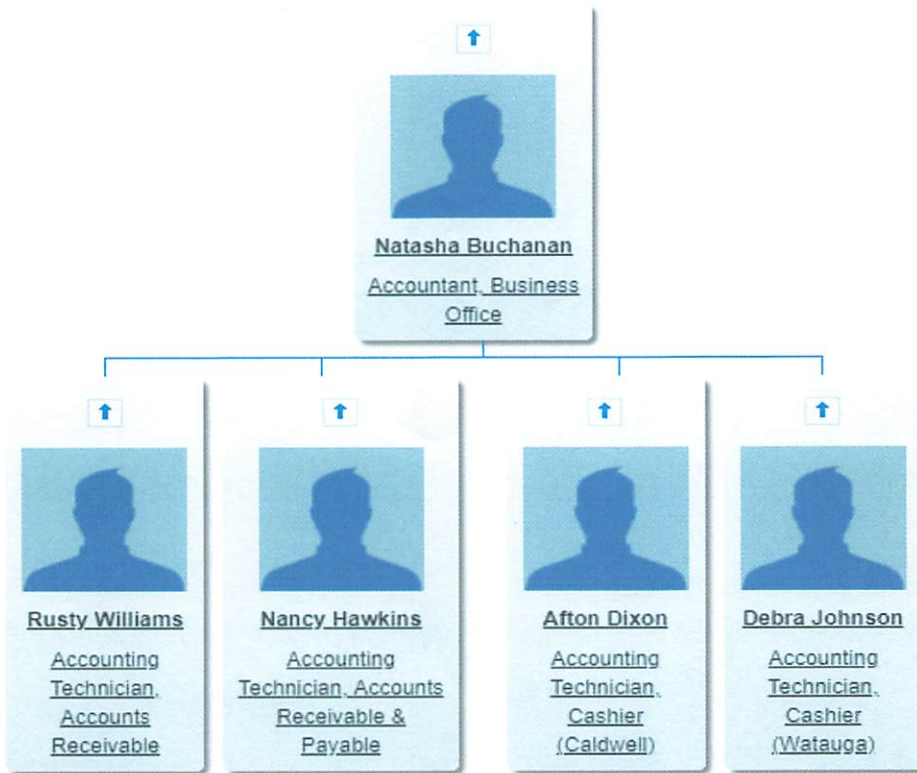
Natasha Buchanan

Accountant, Business Office

Rusty Williams

Accounting Technician, Accounts Receivable

Nancy Hawkins

Accounting Technician, Accounts Receivable & Payable

Afton Dixon

Accounting Technician, Cashier (Caldwell)

Debra Johnson

Accounting Technician, Cashier (Watauga)